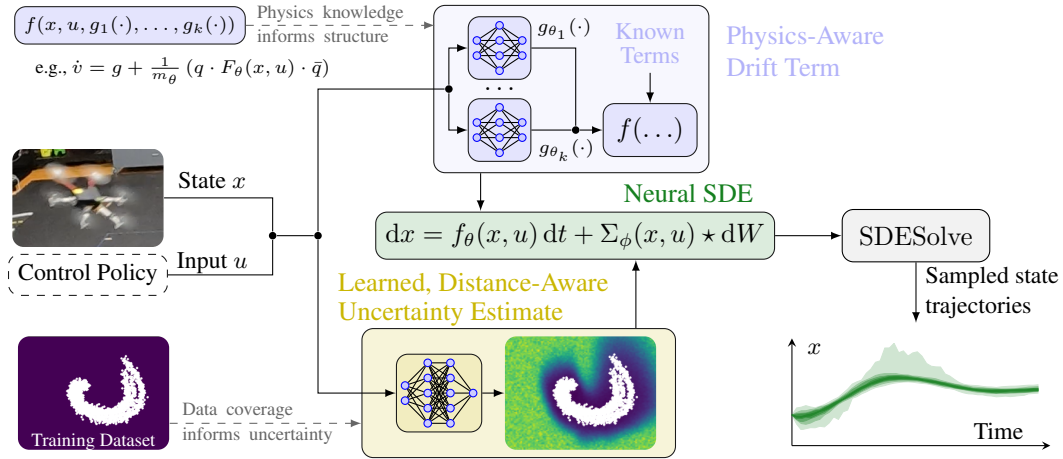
$f(x, u, g_1(\cdot), \dots, g_k(\cdot))$

Physics knowledge informs structure

e.g., $\dot{v} = g + \frac{1}{m_\theta}\left(q \cdot F_\theta(x,u) \cdot \bar{q}\right)$

$g_{\theta_1}(\cdot)$

Known Terms

Physics-Aware Drift Term

$\cdots$

$f(\dots)$

$g_{\theta_k}(\cdot)$

State $x$

Neural SDE

$\mathrm{d}x = f_\theta(x,u)\,\mathrm{d}t + \Sigma_\phi(x,u) \star \mathrm{d}W$

SDESolve

Control Policy

Input $u$

Sampled state trajectories

Learned, Distance-Aware Uncertainty Estimate

$x$

Training Dataset

Data coverage informs uncertainty

Time